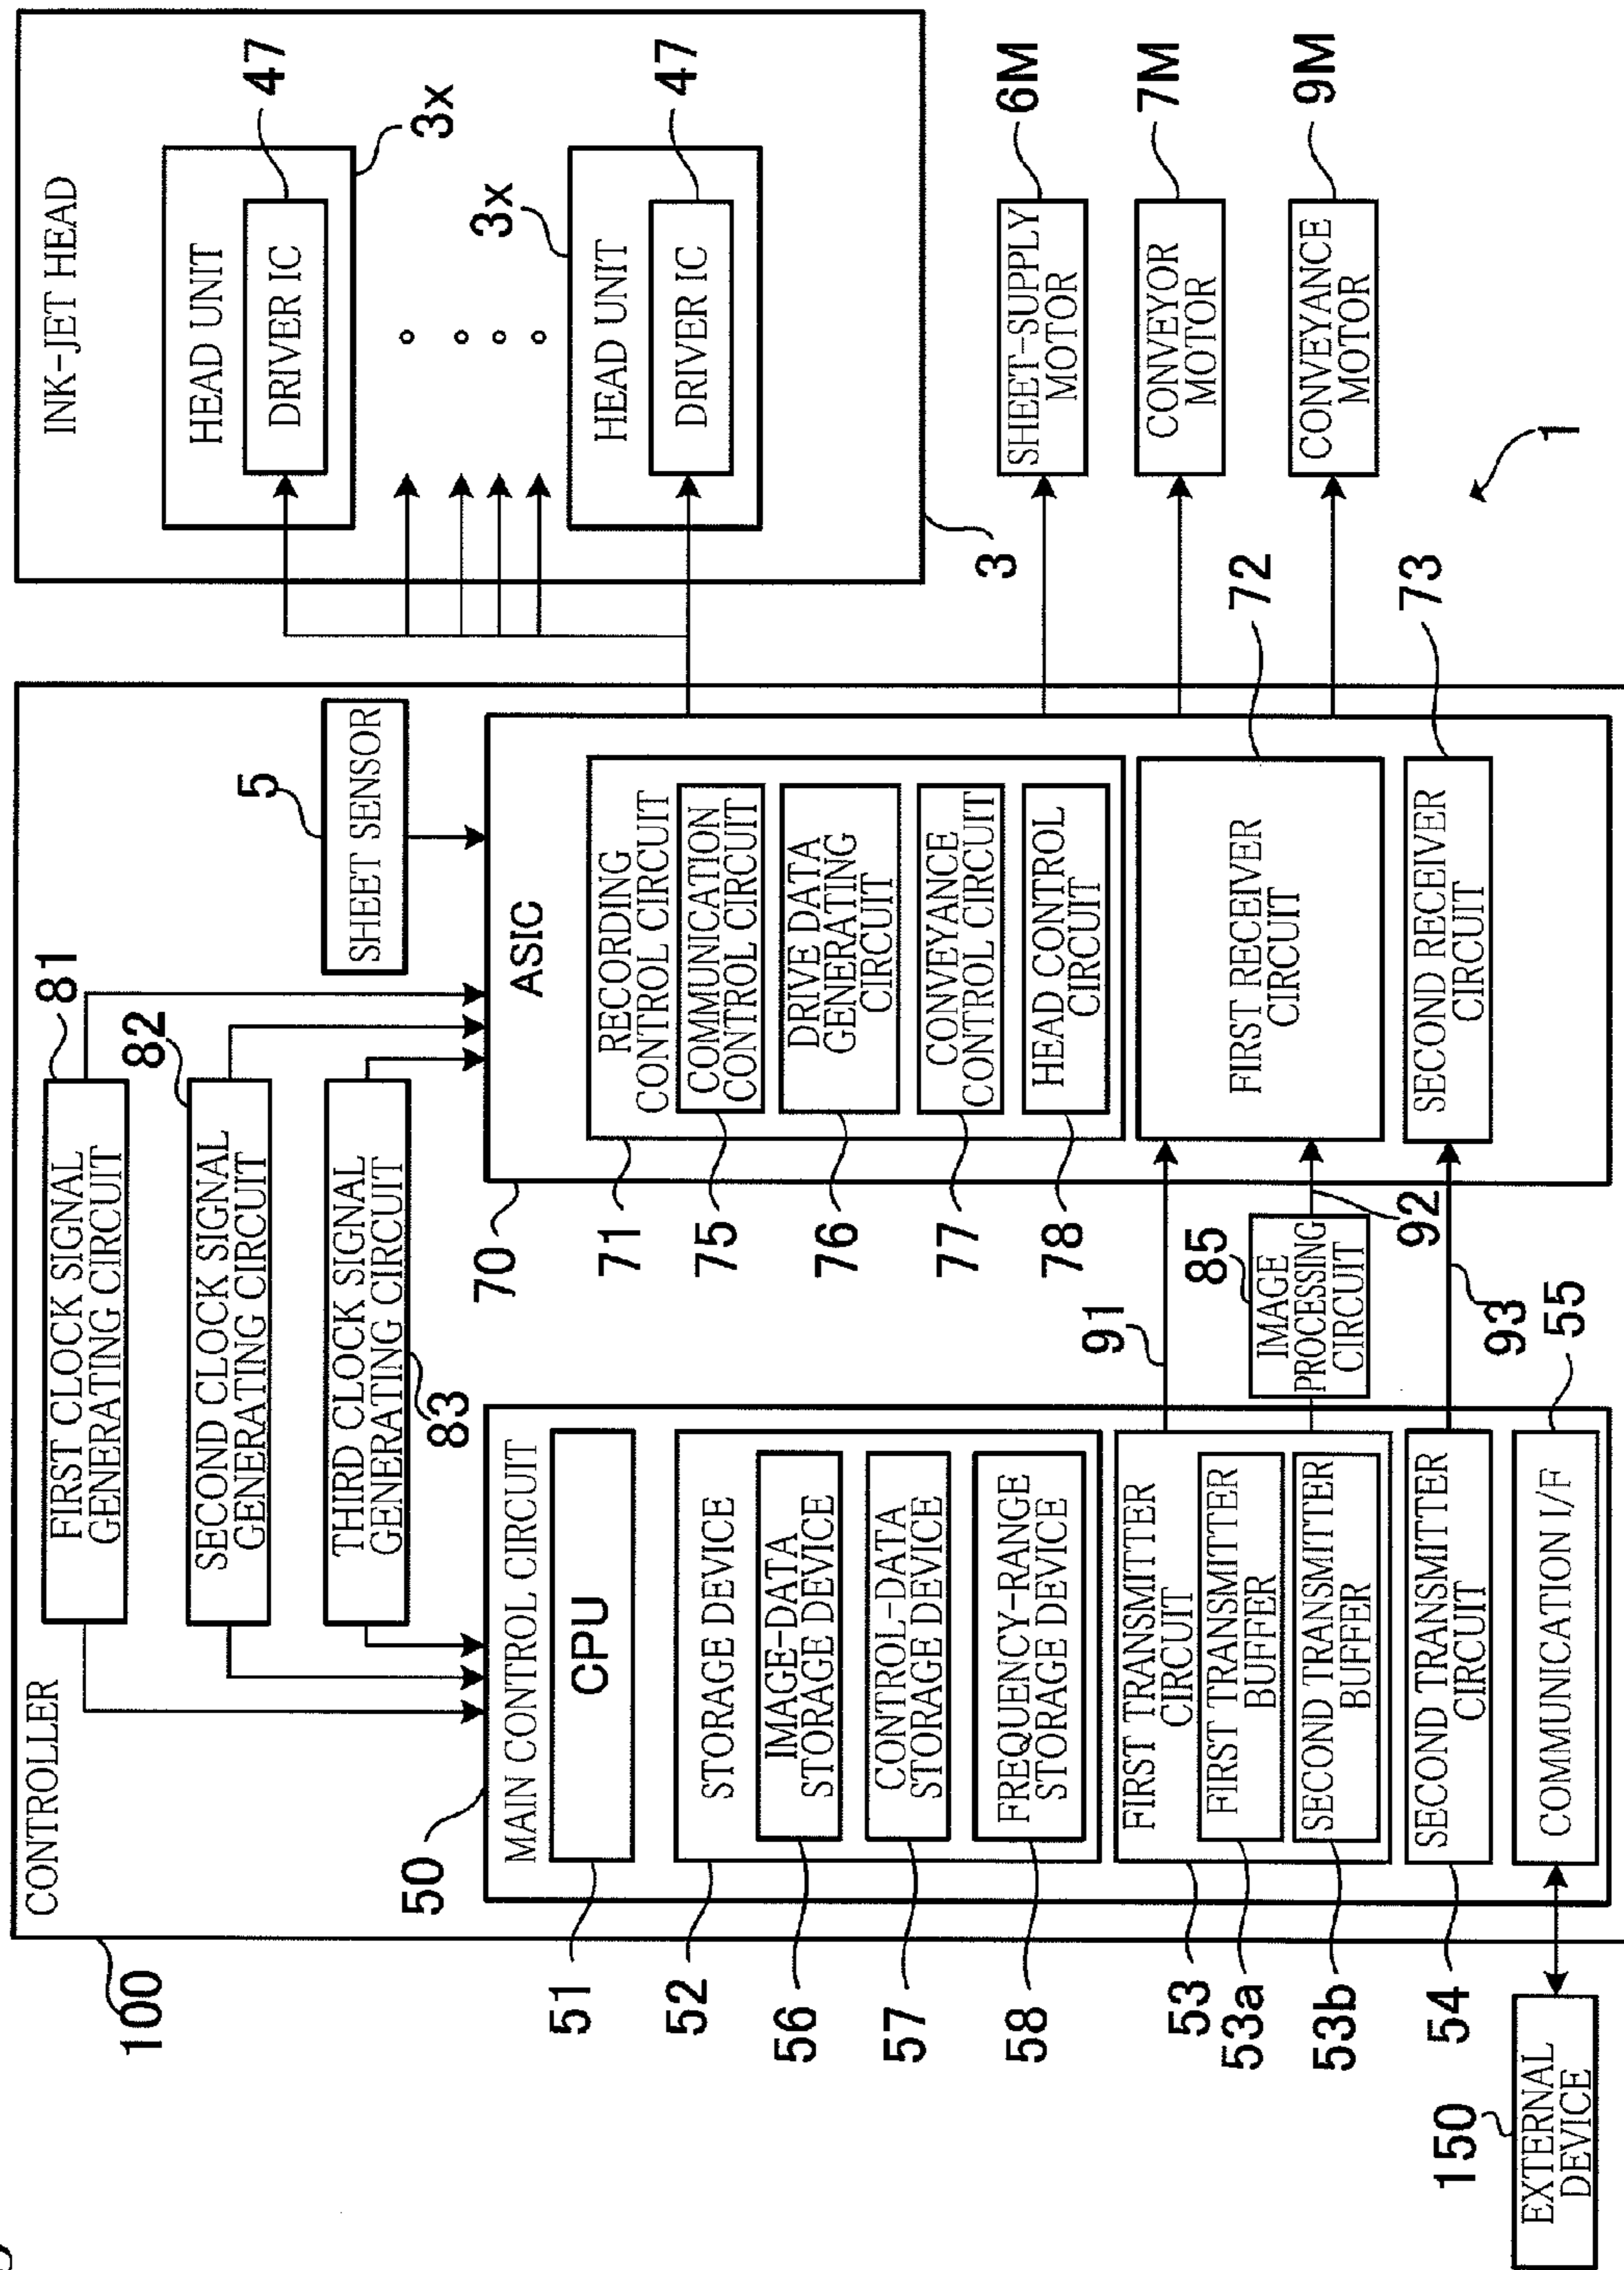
INK-JET HEAD
HEAD UNIT
DRIVER IC
47
3x
HEAD UNIT
DRIVER IC
47
3x
3
SHEET-SUPPLY MOTOR
6M
CONVEYOR MOTOR
7M
CONVEYANCE MOTOR
9M
1
CONTROLLER
100
FIRST CLOCK SIGNAL GENERATING CIRCUIT
81
SECOND CLOCK SIGNAL GENERATING CIRCUIT
82
THIRD CLOCK SIGNAL GENERATING CIRCUIT
83
SHEET SENSOR
5
ASIC
70
RECORDING CONTROL CIRCUIT
71
COMMUNICATION CONTROL CIRCUIT
75
DRIVE DATA GENERATING CIRCUIT
76
CONVEYANCE CONTROL CIRCUIT
77
HEAD CONTROL CIRCUIT
78
FIRST RECEIVER CIRCUIT
72
SECOND RECEIVER CIRCUIT
73
IMAGE PROCESSING CIRCUIT
85
91
92
93
MAIN CONTROL CIRCUIT
50
CPU
51
STORAGE DEVICE
52
IMAGE-DATA STORAGE DEVICE
56
CONTROL-DATA STORAGE DEVICE
57
FREQUENCY-RANGE STORAGE DEVICE
58
FIRST TRANSMITTER CIRCUIT
53
FIRST TRANSMITTER BUFFER
53a
SECOND TRANSMITTER BUFFER
53b
SECOND TRANSMITTER CIRCUIT
54
COMMUNICATION I/F
55
EXTERNAL DEVICE
150